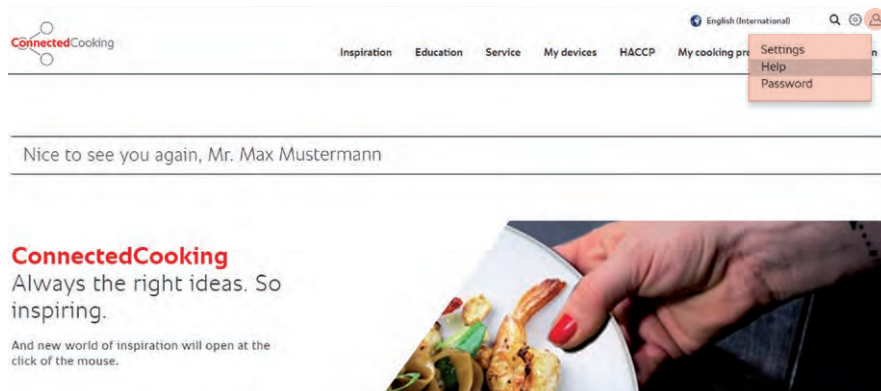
ConnectedCooking

English (International)

Inspiration Education Service My devices HACCP My cooking pr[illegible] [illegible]n

Settings
Help
Password

Nice to see you again, Mr. Max Mustermann

ConnectedCooking
Always the right ideas. So inspiring.

And new world of inspiration will open at the click of the mouse.